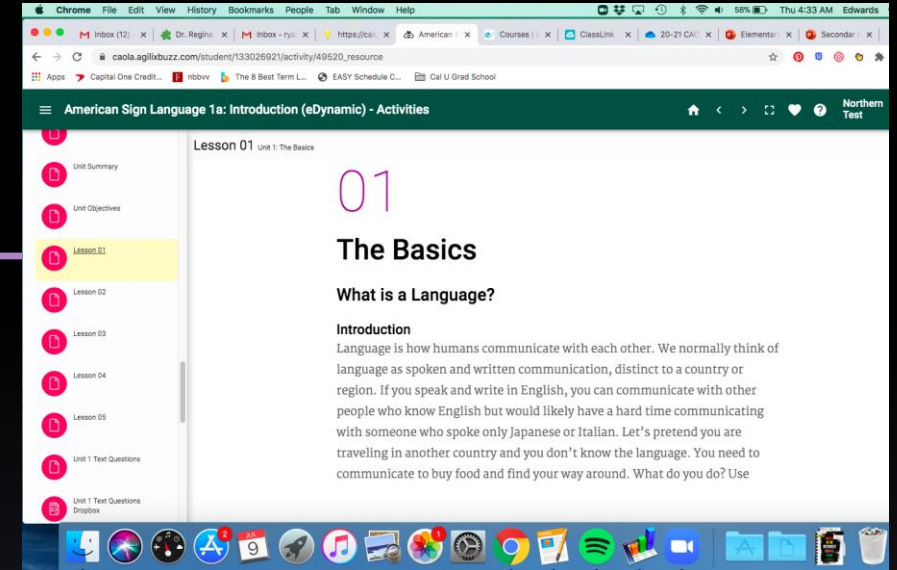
Chrome File Edit View History Bookmarks People Tab Window Help

58% Thu 4:33 AM Edwards

Inbox (12) | Dr. Regina | Inbox - ry | https://ca | American | Courses | ClassLink | 20-21 CAC | Elementar | Secondar

caola.agilixbuzz.com/student/133026921/activity/49520_resource

Apps | Capital One Credit... | nbbvv | The 8 Best Term L... | EASY Schedule C... | Cal U Grad School

American Sign Language 1a: Introduction (eDynamic) - Activities

Northern Test

Unit Summary

Unit Objectives

Lesson 01

Lesson 02

Lesson 03

Lesson 04

Lesson 05

Unit 1 Text Questions

Unit 1 Text Questions Dropbox

Lesson 01 Unit 1: The Basics

01

The Basics

What is a Language?

Introduction

Language is how humans communicate with each other. We normally think of language as spoken and written communication, distinct to a country or region. If you speak and write in English, you can communicate with other people who know English but would likely have a hard time communicating with someone who spoke only Japanese or Italian. Let's pretend you are traveling in another country and you don't know the language. You need to communicate to buy food and find your way around. What do you do? Use

JUL 9